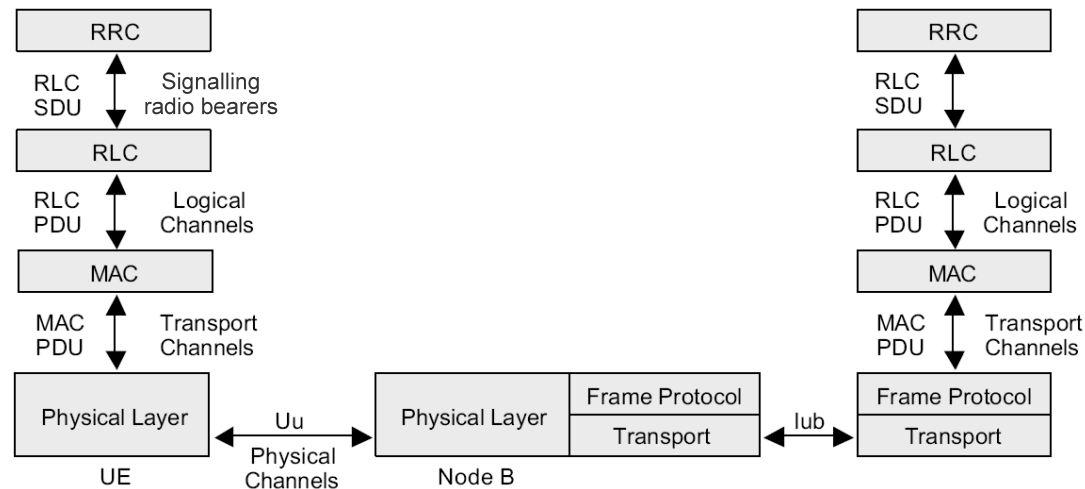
RRC

RLC SDU

Signalling radio bearers

RLC

RLC PDU

Logical Channels

MAC

MAC PDU

Transport Channels

Physical Layer

UE

Uu

Physical Channels

Physical Layer

Frame Protocol

Transport

Node B

Iub

RRC

RLC SDU

RLC

RLC PDU

Logical Channels

MAC

MAC PDU

Transport Channels

Frame Protocol

Transport